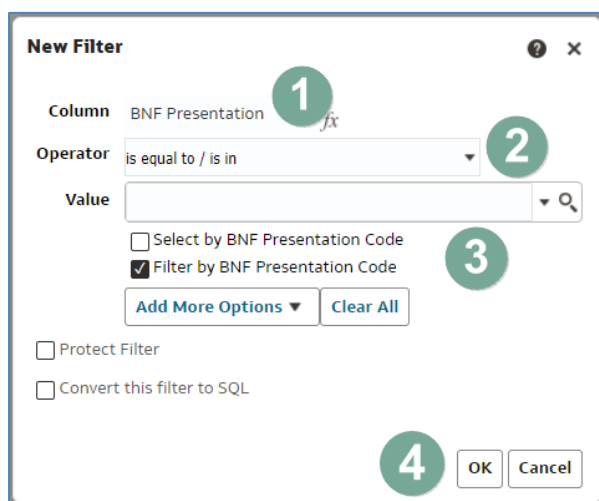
New Filter

?
×

Column BNF Presentation
1
$fx$

Operator is equal to / is in
2

Value

Select by BNF Presentation Code
Filter by BNF Presentation Code
3

Add More Options ▼
Clear All

Protect Filter

Convert this filter to SQL

4
OK
Cancel